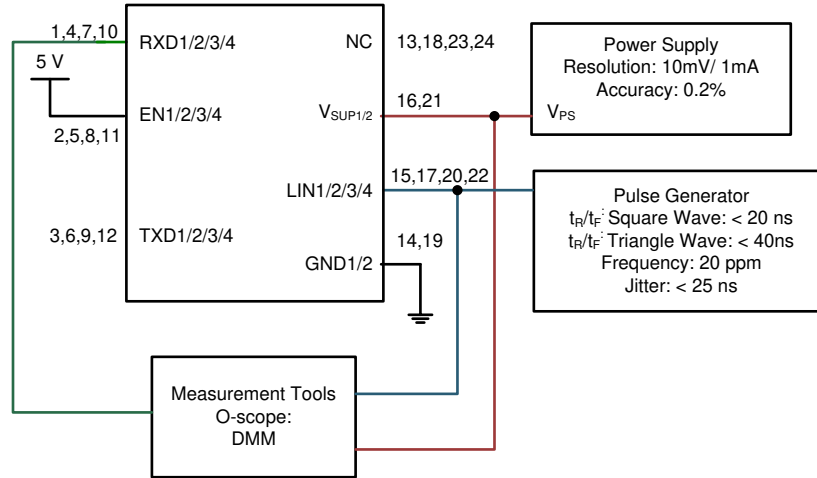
1,4,7,10
RXD1/2/3/4
NC
13,18,23,24
5 V
EN1/2/3/4
2,5,8,11
$V_{SUP1/2}$
16,21
LIN1/2/3/4
15,17,20,22
3,6,9,12
TXD1/2/3/4
14,19
GND1/2

Power Supply
Resolution: 10mV/ 1mA
Accuracy: 0.2%
$V_{PS}$

Pulse Generator
$t_R/t_F$: Square Wave: < 20 ns
$t_R/t_F$: Triangle Wave: < 40ns
Frequency: 20 ppm
Jitter: < 25 ns

Measurement Tools
O-scope:
DMM